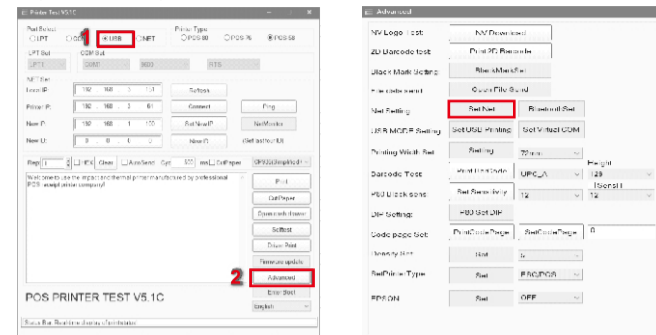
Printer Test V5.1C

Port Select
○LPT ○COM ◉USB ○NET

Printer Type
○POS 80 ○POS 76 ◉POS 58

1

LPT Set
LPT1

COM Set
COM1 9600 RTS

NET Set
Local IP: 192 168 1 51 Refresh
Printer IP: 192 168 1 61 Connect Ping
New IP: 192 168 1 100 Set New IP NetMonitor
New G: 0 0 0 0 New G Get list(for IUI)

Rep 1 HEX Clear AutoSend Cyc 500 ms CutPaper CP437(English)

Welcome to use the impact and thermal printer manufactured by professional POS receipt printer company!

Print
CutPaper
Open cash drawer
Selftest
Driver Print
Firmware update
Advanced
Exit (Set)
English

2

POS PRINTER TEST V5.1C

Status Bar Real time display (Set) status

Advanced

NV Logo Test NV Download
2D Barcode test Print 2D Barcode
Black Mark Setting BlackMarkSet
Hex download Count File Send
Net Setting Set Net Bluetooth Set
USB MODE Setting Set USB Printing Set Virtual COM
Printing Width Set Setting 72mm
Barcode Test Print Test Code UPC_A Height 129
PSD Check sens Set Sensitivity 12 (Sensit 12
DIP Setting PSD Set DIP
Code page Set PrintCodePage SetCodePage 0
Density Set Set 1
SetPrinter Type Set ESC/POS
EPSON Set OFF